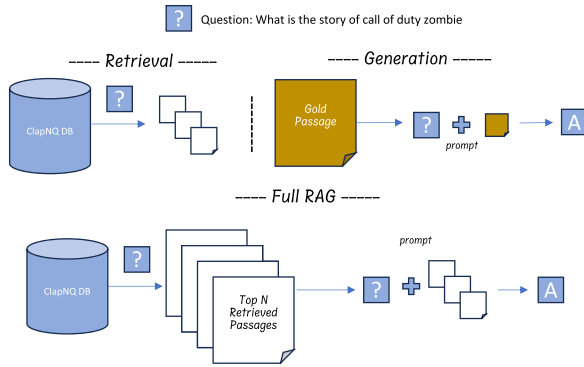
? Question: What is the story of call of duty zombie

---- Retrieval -----

ClapNQ DB

?

---- Generation -----

Gold Passage

?

prompt

A

---- Full RAG -----

ClapNQ DB

?

Top N Retrieved Passages

prompt

?

A